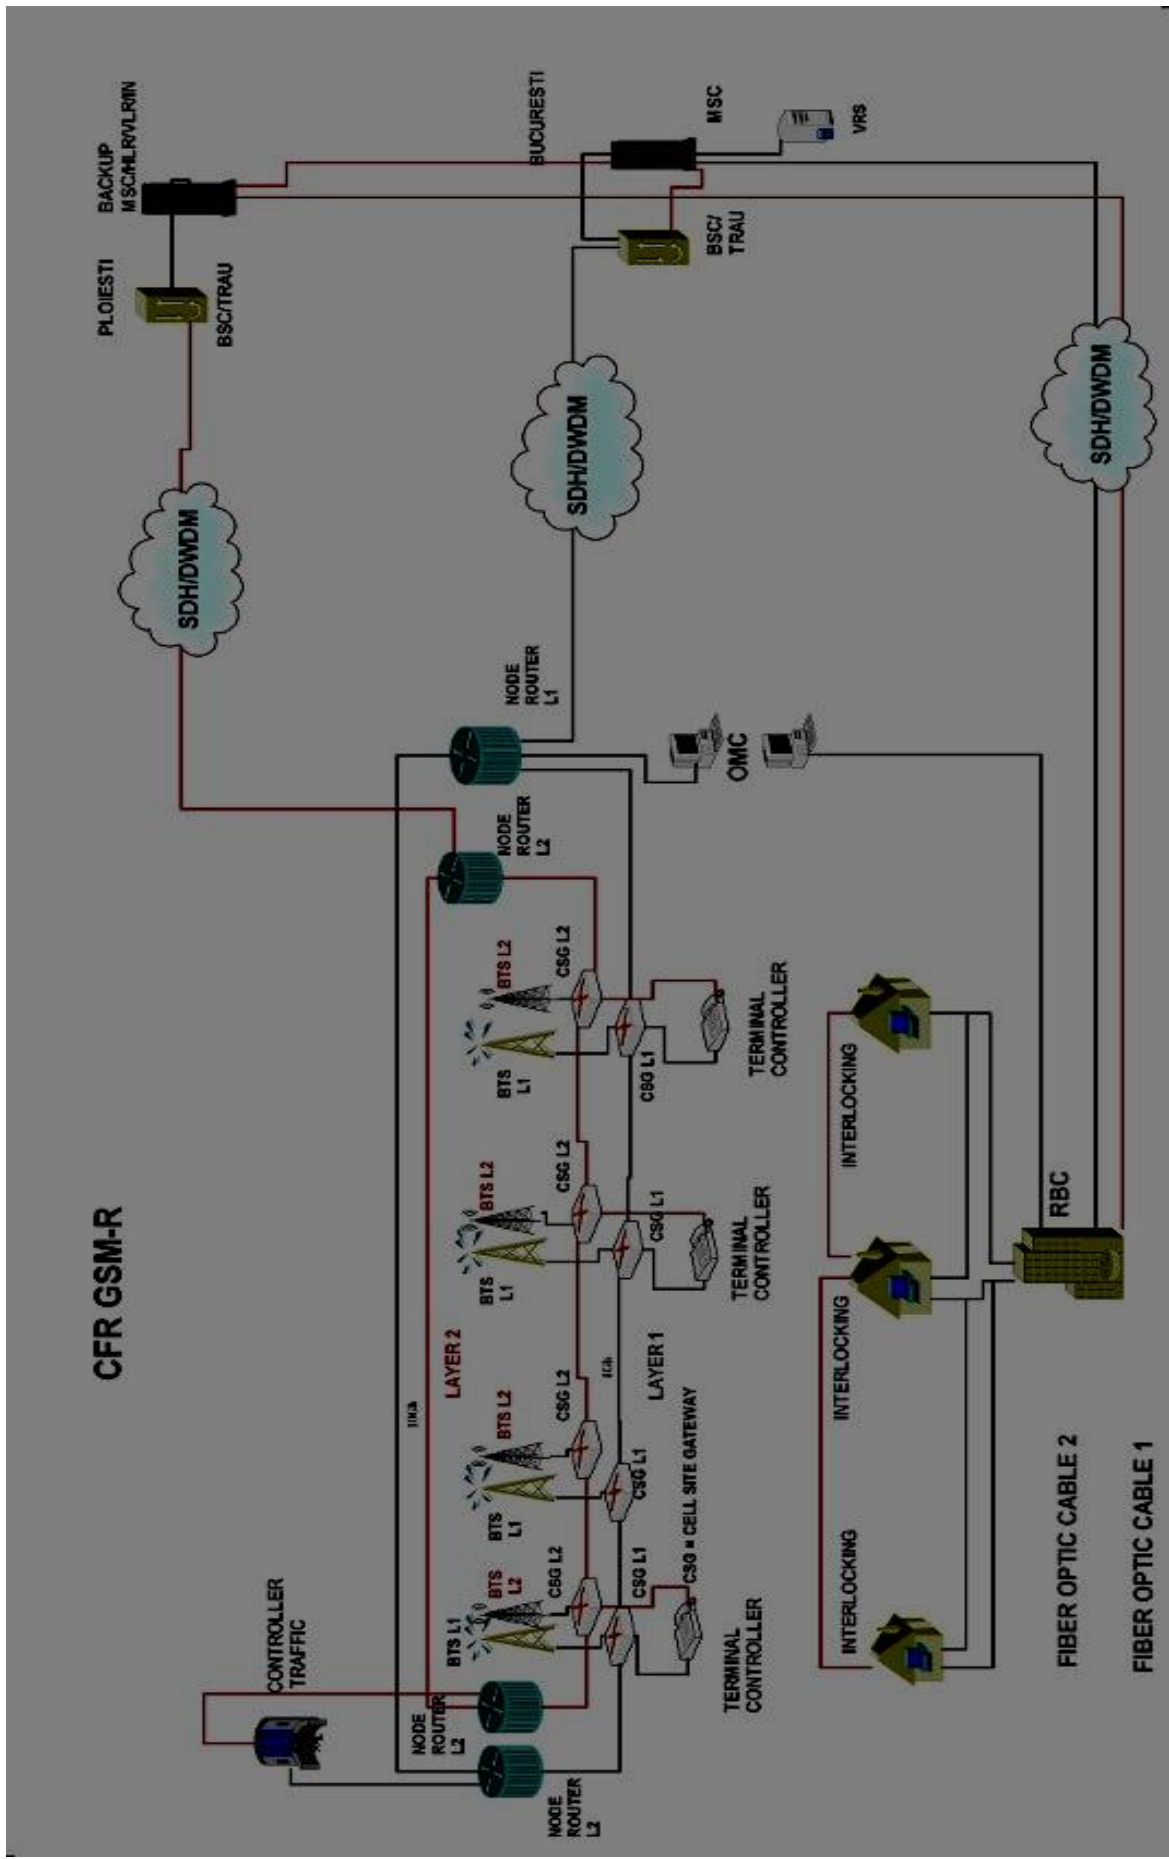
CFR GSM-R

BACKUP MSC/HLR/VLR/IN

PLOIESTI

BSC/TRAU

BUCURESTI

MSC

VRS

BSC/ TRAU

SDH/DWDM

SDH/DWDM

SDH/DWDM

NODE ROUTER L1

NODE ROUTER L2

OMC

BTS L2

CSG L2

BTS L1

CSG L1

TERMINAL CONTROLLER

BTS L2

CSG L2

BTS L1

CSG L1

TERMINAL CONTROLLER

LAYER 2

LAYER 1

BTS L2

CSG L2

BTS L1

CSG L1

CSG = CELL SITE GATEWAY

BTS L1

BTS L2

CSG L2

CSG L1

TERMINAL CONTROLLER

CONTROLLER TRAFFIC

NODE ROUTER L2

NODE ROUTER L2

INTERLOCKING

INTERLOCKING

INTERLOCKING

RBC

FIBER OPTIC CABLE 2

FIBER OPTIC CABLE 1